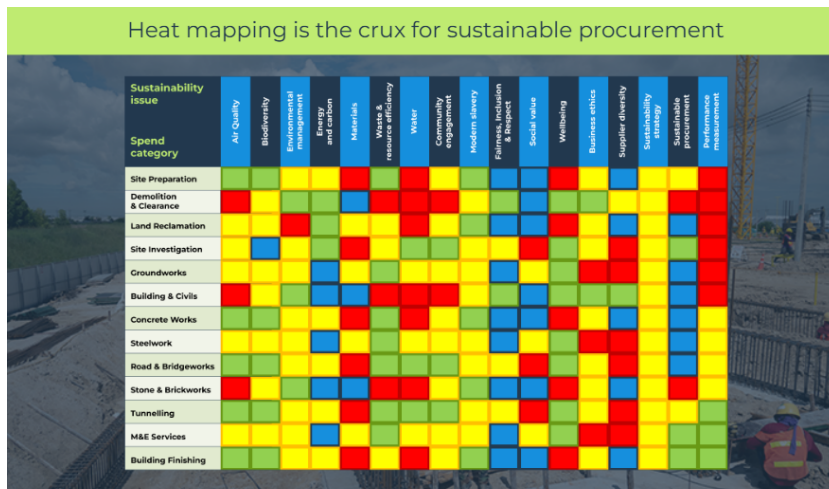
Heat mapping is the crux for sustainable procurement

| Sustainability issue / Spend category | Air Quality | Biodiversity | Environmental management | Energy and carbon | Materials | Waste & resource efficiency | Water | Community engagement | Modern slavery | Fairness, Inclusion & Respect | Social value | Wellbeing | Business ethics | Supplier diversity | Sustainability strategy | Sustainable procurement | Performance measurement |
|---|---|---|---|---|---|---|---|---|---|---|---|---|---|---|---|---|---|
| Site Preparation | | | | | | | | | | | | | | | | | |
| Demolition & Clearance | | | | | | | | | | | | | | | | | |
| Land Reclamation | | | | | | | | | | | | | | | | | |
| Site Investigation | | | | | | | | | | | | | | | | | |
| Groundworks | | | | | | | | | | | | | | | | | |
| Building & Civils | | | | | | | | | | | | | | | | | |
| Concrete Works | | | | | | | | | | | | | | | | | |
| Steelwork | | | | | | | | | | | | | | | | | |
| Road & Bridgeworks | | | | | | | | | | | | | | | | | |
| Stone & Brickworks | | | | | | | | | | | | | | | | | |
| Tunnelling | | | | | | | | | | | | | | | | | |
| M&E Services | | | | | | | | | | | | | | | | | |
| Building Finishing | | | | | | | | | | | | | | | | | |